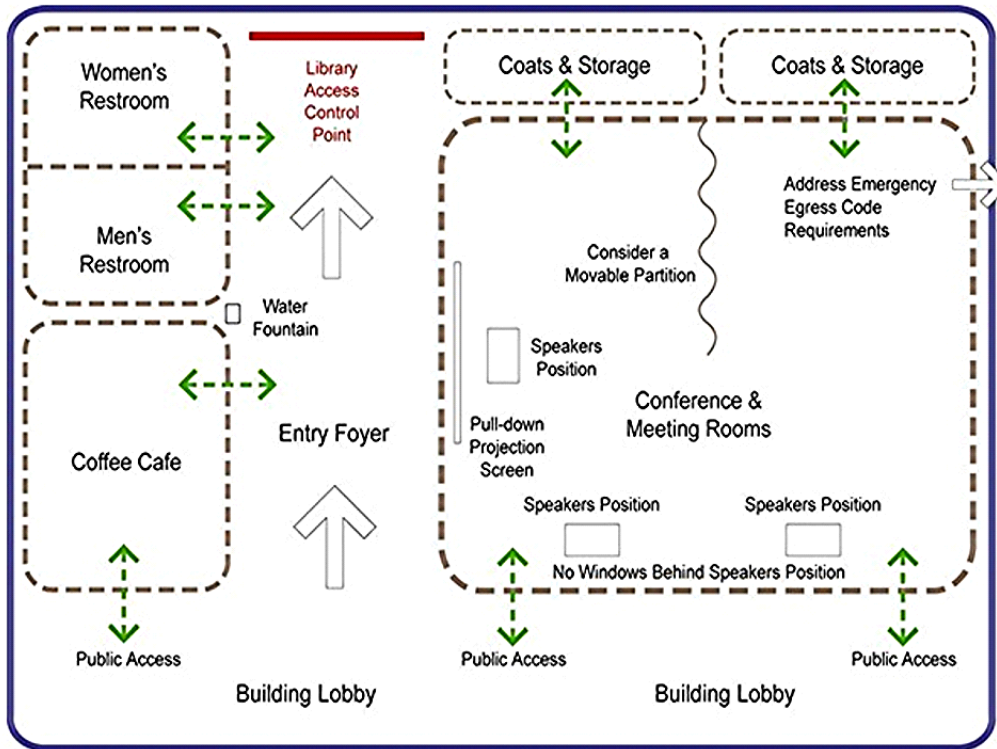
Women's Restroom

Library Access Control Point

Coats & Storage

Coats & Storage

Address Emergency Egress Code Requirements

Men's Restroom

Consider a Movable Partition

Water Fountain

Speakers Position

Conference & Meeting Rooms

Coffee Cafe

Entry Foyer

Pull-down Projection Screen

Speakers Position

Speakers Position

No Windows Behind Speakers Position

Public Access

Public Access

Public Access

Building Lobby

Building Lobby